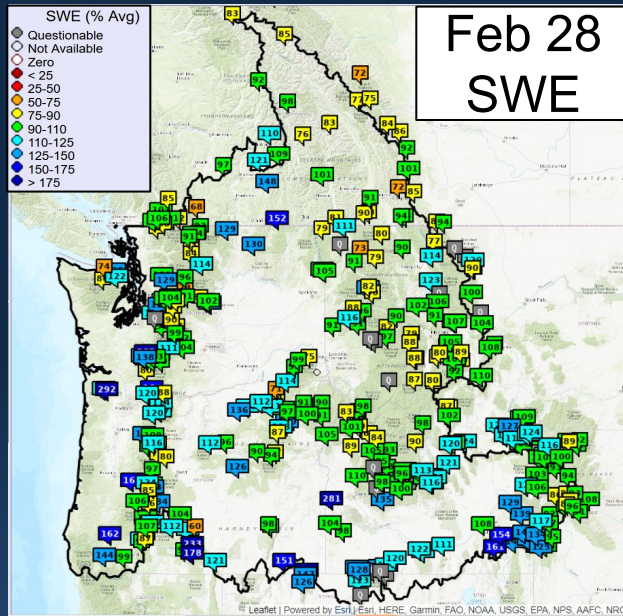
SWE (% Avg)
Questionable
Not Available
Zero
< 25
25-50
50-75
75-90
90-110
110-125
125-150
150-175
> 175

Feb 28
SWE

83
85
72
92
75
98
84
86
110
76
83
92
121
109
101
97
148
101
72
85
106
68
152
91
91
129
130
111
79
94
94
77
74
122
114
73
79
90
114
90
105
82
129
123
100
104
102
85
102
91
116
107
104
91
90
108
138
88
80
88
85
89
87
99
5
110
292
114
120
87
80
91
90
136
112
97
83
98
87
102
116
80
105
101
84
90
109
112
96
87
94
120
127
124
89
126
90
80
97
100
113
121
103
106
98
100
116
104
281
106
162
112
60
129
104
117
104
98
108
154
144
99
178
151
121
128
120
122
111
126
Leaflet | Powered by Esri | Esri, HERE, Garmin, FAO, NOAA, USGS, EPA, NPS, AAFC, NRC